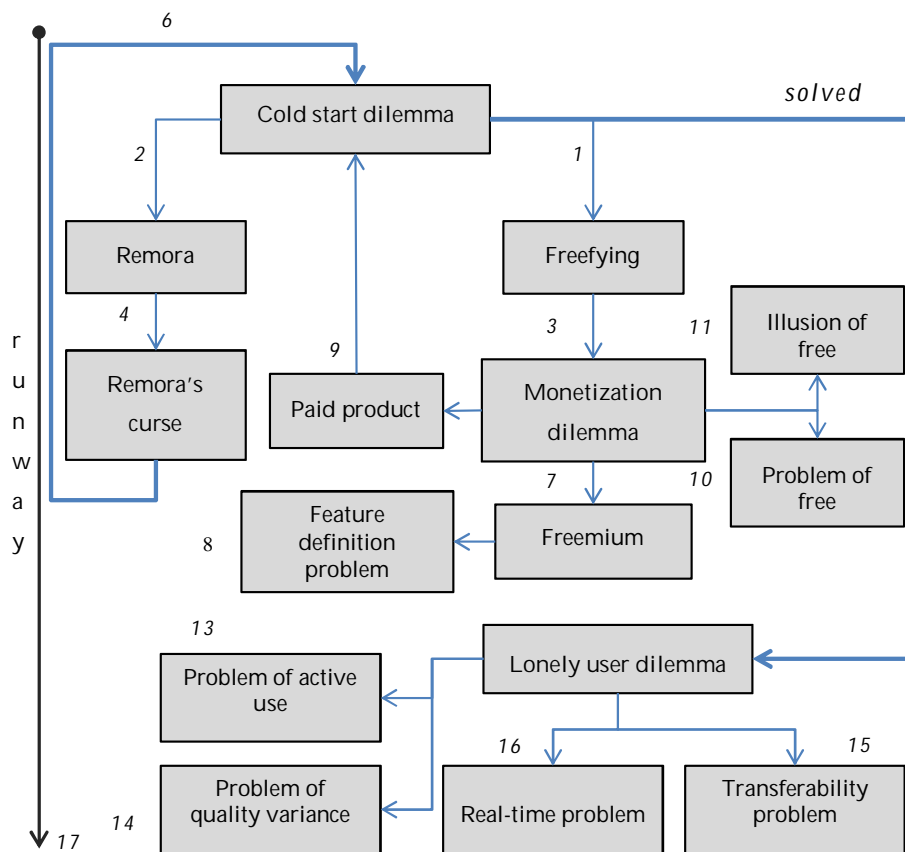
6

Cold start dilemma

solved

2

1

Remora

Freefying

4

3

11

Illusion of free

r u n w a y

9

Remora's curse

Paid product

Monetization dilemma

Problem of free

7

10

Feature definition problem

8

Freemium

13

Lonely user dilemma

Problem of active use

16

15

Problem of quality variance

Real-time problem

Transferability problem

14

17